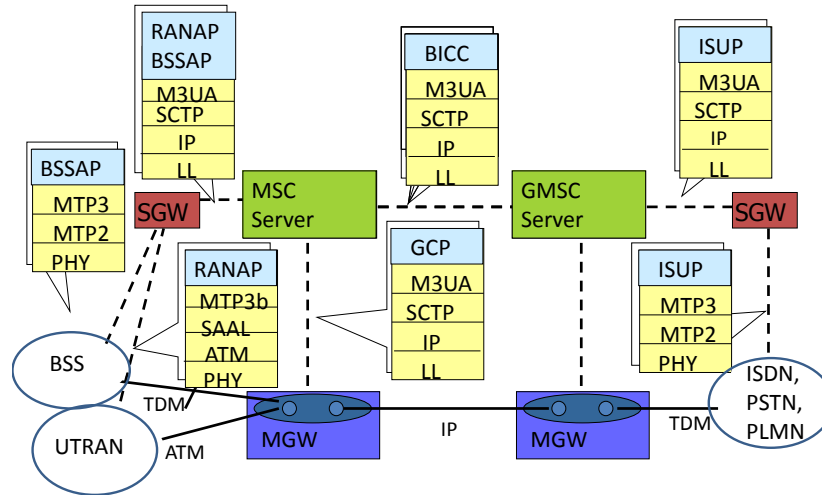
RANAP
BSSAP
M3UA
SCTP
IP
LL

BICC
M3UA
SCTP
IP
LL

ISUP
M3UA
SCTP
IP
LL

BSSAP
MTP3
MTP2
PHY

SGW

MSC
Server

GMSC
Server

SGW

RANAP
MTP3b
SAAL
ATM
PHY

GCP
M3UA
SCTP
IP
LL

ISUP
MTP3
MTP2
PHY

BSS

TDM

UTRAN

ATM

MGW

IP

MGW

TDM

ISDN,
PSTN,
PLMN